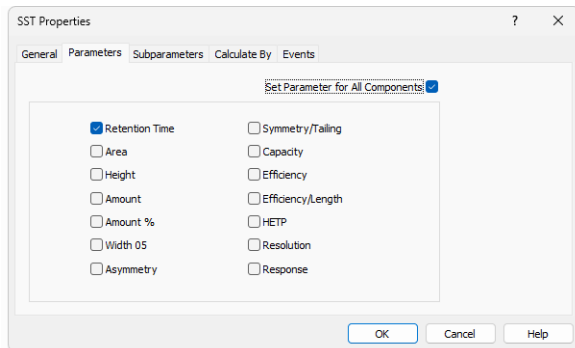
SST Properties

?

×

General | Parameters | Subparameters | Calculate By | Events

Set Parameter for All Components

Retention Time
Area
Height
Amount
Amount %
Width 05
Asymmetry

Symmetry/Tailing
Capacity
Efficiency
Efficiency/Length
HETP
Resolution
Response

OK | Cancel | Help